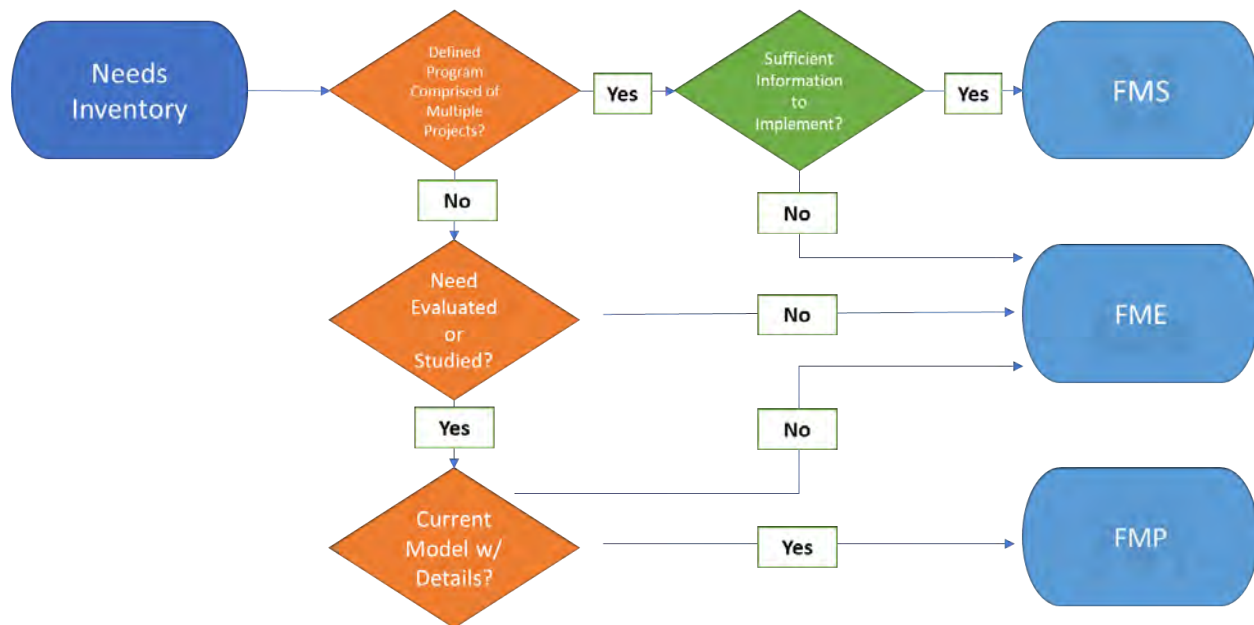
Needs Inventory

Defined Program Comprised of Multiple Projects?

Yes

Sufficient Information to Implement?

Yes

FMS

No

No

Need Evaluated or Studied?

No

FME

Yes

No

Current Model w/ Details?

Yes

FMP